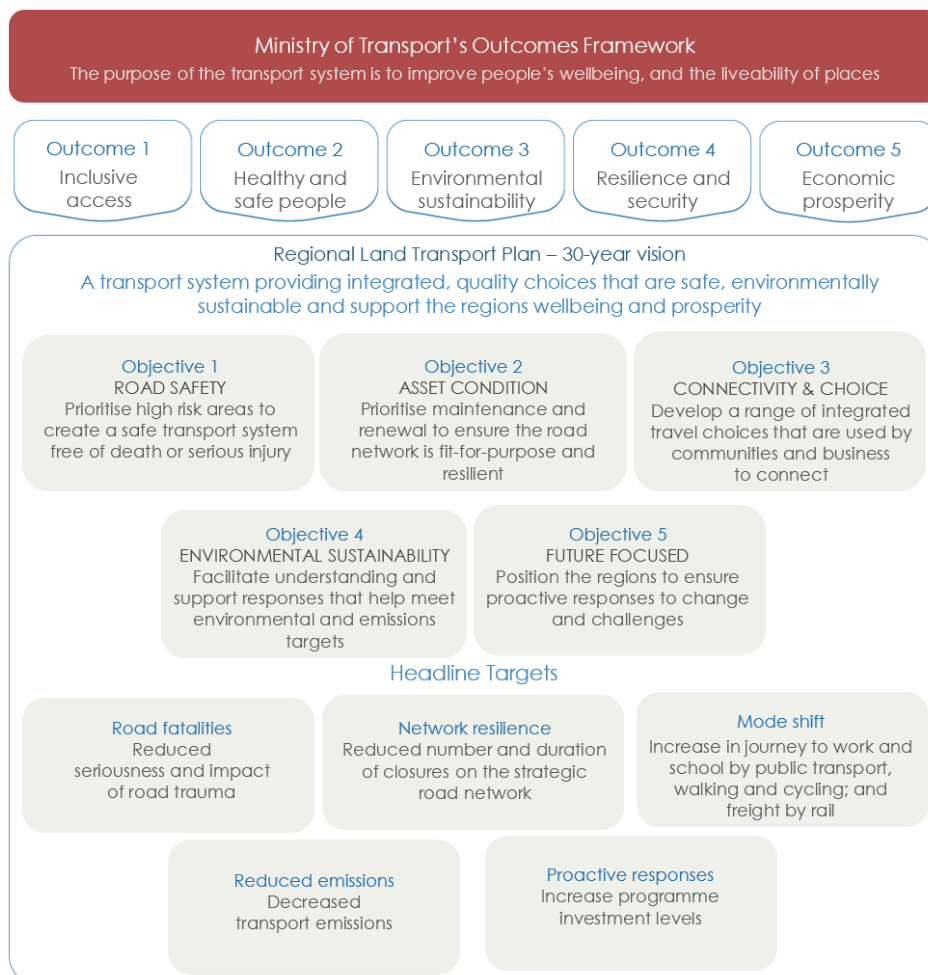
Ministry of Transport's Outcomes Framework
The purpose of the transport system is to improve people's wellbeing, and the liveability of places

Outcome 1
Inclusive access

Outcome 2
Healthy and safe people

Outcome 3
Environmental sustainability

Outcome 4
Resilience and security

Outcome 5
Economic prosperity

Regional Land Transport Plan – 30-year vision
A transport system providing integrated, quality choices that are safe, environmentally sustainable and support the regions wellbeing and prosperity

Objective 1
ROAD SAFETY
Prioritise high risk areas to create a safe transport system free of death or serious injury

Objective 2
ASSET CONDITION
Prioritise maintenance and renewal to ensure the road network is fit-for-purpose and resilient

Objective 3
CONNECTIVITY & CHOICE
Develop a range of integrated travel choices that are used by communities and business to connect

Objective 4
ENVIRONMENTAL SUSTAINABILITY
Facilitate understanding and support responses that help meet environmental and emissions targets

Objective 5
FUTURE FOCUSED
Position the regions to ensure proactive responses to change and challenges

Headline Targets

Road fatalities
Reduced seriousness and impact of road trauma

Network resilience
Reduced number and duration of closures on the strategic road network

Mode shift
Increase in journey to work and school by public transport, walking and cycling; and freight by rail

Reduced emissions
Decreased transport emissions

Proactive responses
Increase programme investment levels